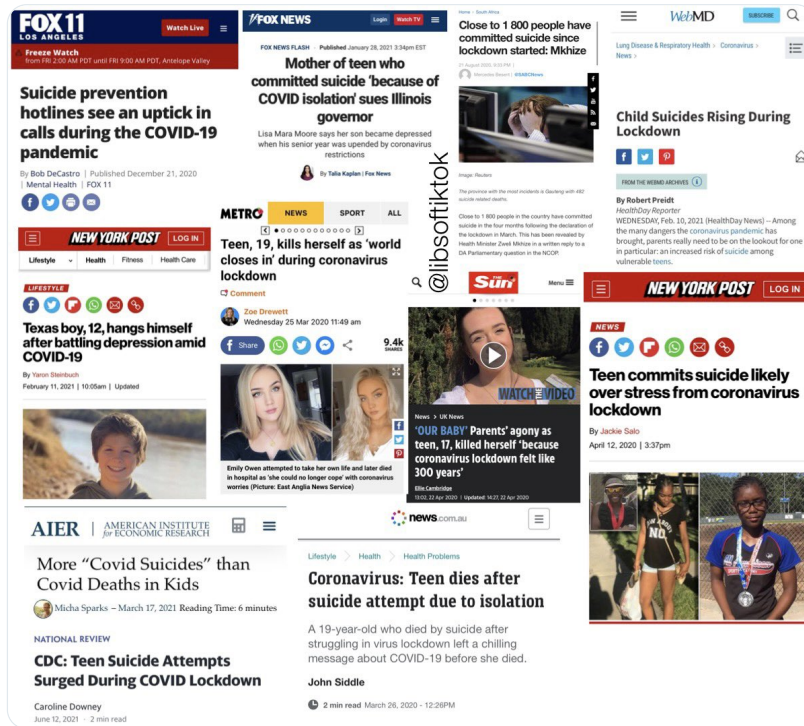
FOX 11 LOS ANGELES
Watch Live

Freeze Watch
from FRI 2:00 AM PDT until FRI 9:00 AM PDT, Antelope Valley

Suicide prevention hotlines see an uptick in calls during the COVID-19 pandemic

By Bob DeCastro | Published December 21, 2020 | Mental Health | FOX 11

FOX NEWS
Login Watch TV

FOX NEWS FLASH • Published January 28, 2021 3:34pm EST

Mother of teen who committed suicide 'because of COVID isolation' sues Illinois governor

Lisa Mara Moore says her son became depressed when his senior year was upended by coronavirus restrictions

By Talia Kaplan | Fox News

Home › South Africa

Close to 1 800 people have committed suicide since lockdown started: Mkhize

21 August 2020 3:33 PM

Image: Reuters

The province with the most incidents is Gauteng with 482 suicide related deaths.

Close to 1 800 people in the country have committed suicide in the four months following the declaration of the lockdown in March. This has been revealed by Health Minister Zweli Mkhize in a written reply to a DA Parliamentary question in the NCOP.

WebMD
SUBSCRIBE

Lung Disease & Respiratory Health > Coronavirus > News >

Child Suicides Rising During Lockdown

FROM THE WEBMD ARCHIVES

By Robert Preidt
HealthDay Reporter
WEDNESDAY, Feb. 10, 2021 (HealthDay News) -- Among the many dangers the coronavirus pandemic has brought, parents really need to be on the lookout for one in particular: an increased risk of suicide among vulnerable teens.

@libsoftiktok

NEW YORK POST LOG IN
Lifestyle Health Fitness Health Care

LIFESTYLE

Texas boy, 12, hangs himself after battling depression amid COVID-19

By Yaron Steinbuch
February 11, 2021 | 10:05am | Updated

METRO NEWS SPORT ALL

Teen, 19, kills herself as 'world closes in' during coronavirus lockdown

Comment

Zoe Drewett
Wednesday 25 Mar 2020 11:49 am

Share
9.4k SHARES

Emily Owen attempted to take her own life and later died in hospital as 'she could no longer cope' with coronavirus worries (Picture: East Anglia News Service)

The Sun
Menu

WATCH THE VIDEO

News › UK News

'OUR BABY' Parents' agony as teen, 17, killed herself 'because coronavirus lockdown felt like 300 years'

Ellie Cambridge
13:02, 22 Apr 2020 | Updated: 14:27, 22 Apr 2020

NEW YORK POST LOG IN

NEWS

Teen commits suicide likely over stress from coronavirus lockdown

By Jackie Salo
April 12, 2020 | 3:37pm

AIER | AMERICAN INSTITUTE for ECONOMIC RESEARCH

More "Covid Suicides" than Covid Deaths in Kids

Micha Sparks – March 17, 2021 Reading Time: 6 minutes

NATIONAL REVIEW

CDC: Teen Suicide Attempts Surged During COVID Lockdown

Caroline Downey
June 12, 2021 · 2 min read

news.com.au

Lifestyle > Health > Health Problems

Coronavirus: Teen dies after suicide attempt due to isolation

A 19-year-old who died by suicide after struggling in virus lockdown left a chilling message about COVID-19 before she died.

John Siddle

2 min read March 26, 2020 - 12:26PM